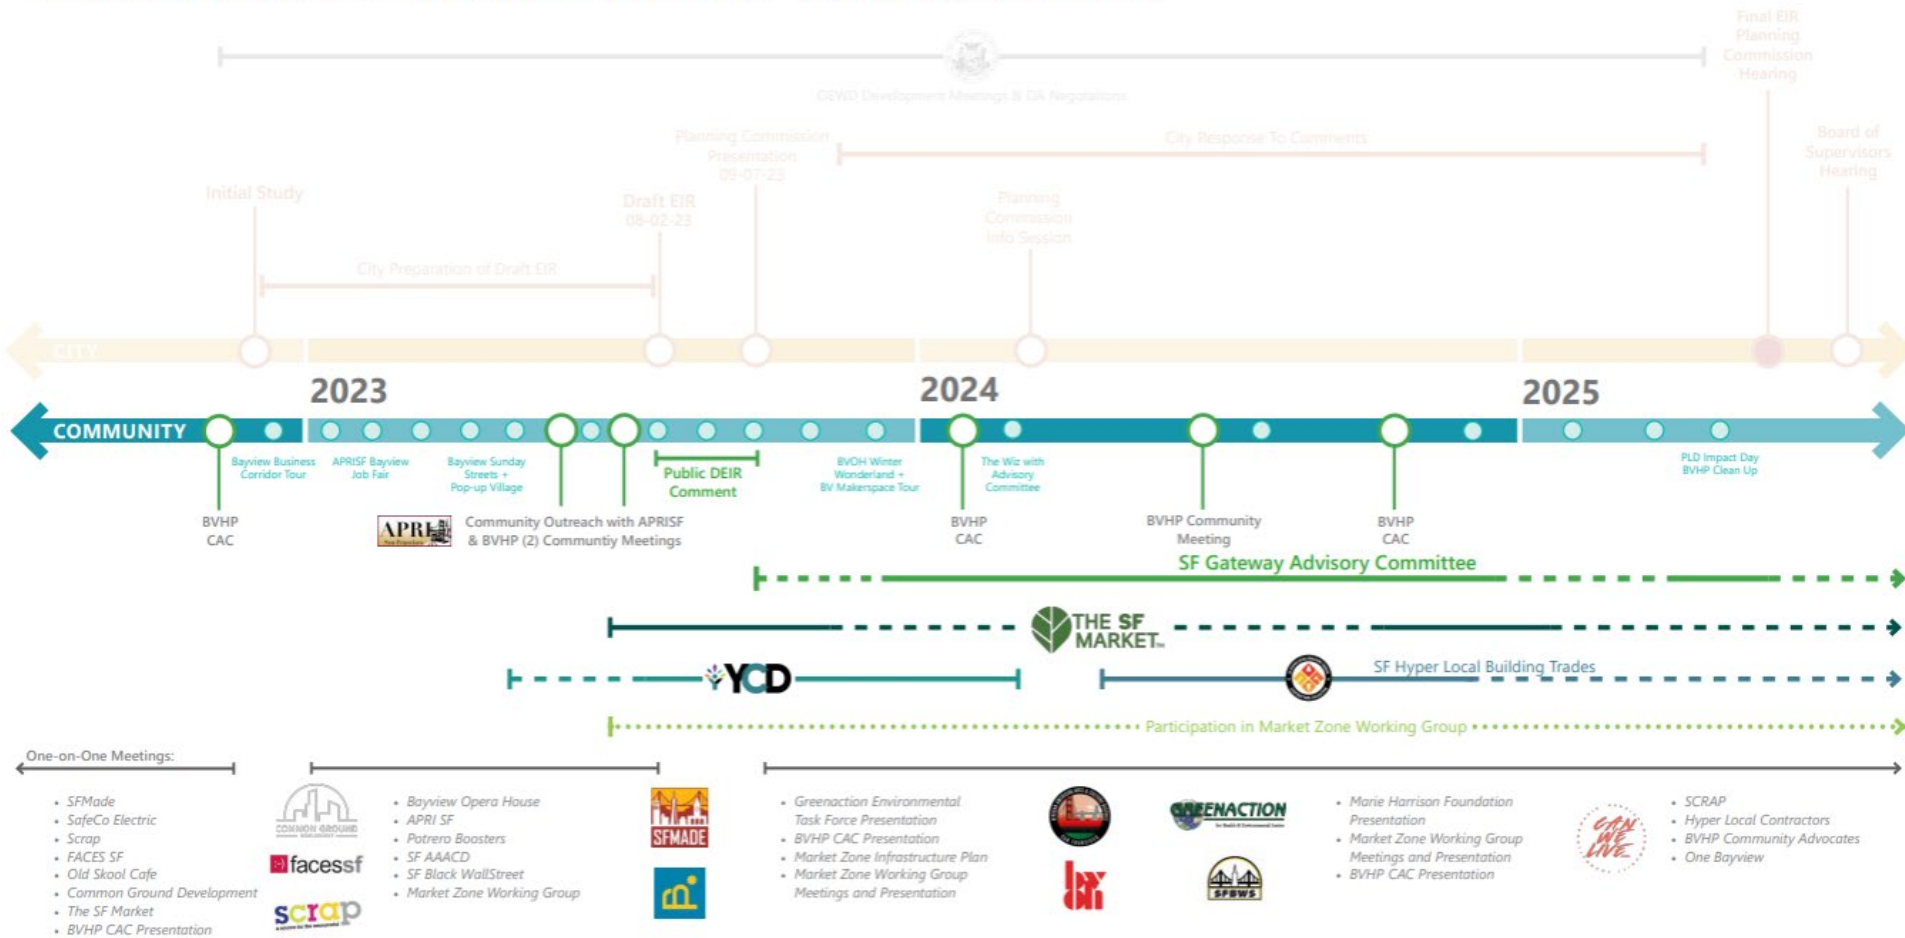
Final EIR Planning Commission Hearing

OEWD Development Meetings & DA Negotiations

Planning Commission Presentation 09-07-23

City Response To Comments

Board of Supervisors Hearing

Initial Study

Draft EIR 08-02-23

Planning Commission Info Session

City Preparation of Draft EIR

CITY

2023

2024

2025

COMMUNITY

Bayview Business Corridor Tour

APRISF Bayview Job Fair

Bayview Sunday Streets + Pop-up Village

Public DEIR Comment

BVOH Winter Wonderland + BV Makerspace Tour

The Wiz with Advisory Committee

PLD Impact Day BVHP Clean Up

BVHP CAC

APRI

Community Outreach with APRISF & BVHP (2) Communtiy Meetings

BVHP CAC

BVHP Community Meeting

BVHP CAC

SF Gateway Advisory Committee

THE SF MARKET

YCD

SF Hyper Local Building Trades

Participation in Market Zone Working Group

One-on-One Meetings:

- SFMade
- SafeCo Electric
- Scrap
- FACES SF
- Old Skool Cafe
- Common Ground Development
- The SF Market
- BVHP CAC Presentation

COMMON GROUND

facessf

scrap

- Bayview Opera House
- APRI SF
- Potrero Boosters
- SF AAACD
- SF Black WallStreet
- Market Zone Working Group

SFMADE

- Greenaction Environmental Task Force Presentation
- BVHP CAC Presentation
- Market Zone Infrastructure Plan
- Market Zone Working Group Meetings and Presentation

GREENACTION

SFBWS

- Marie Harrison Foundation Presentation
- Market Zone Working Group Meetings and Presentation
- BVHP CAC Presentation

CAN WE LIVE

- SCRAP
- Hyper Local Contractors
- BVHP Community Advocates
- One Bayview